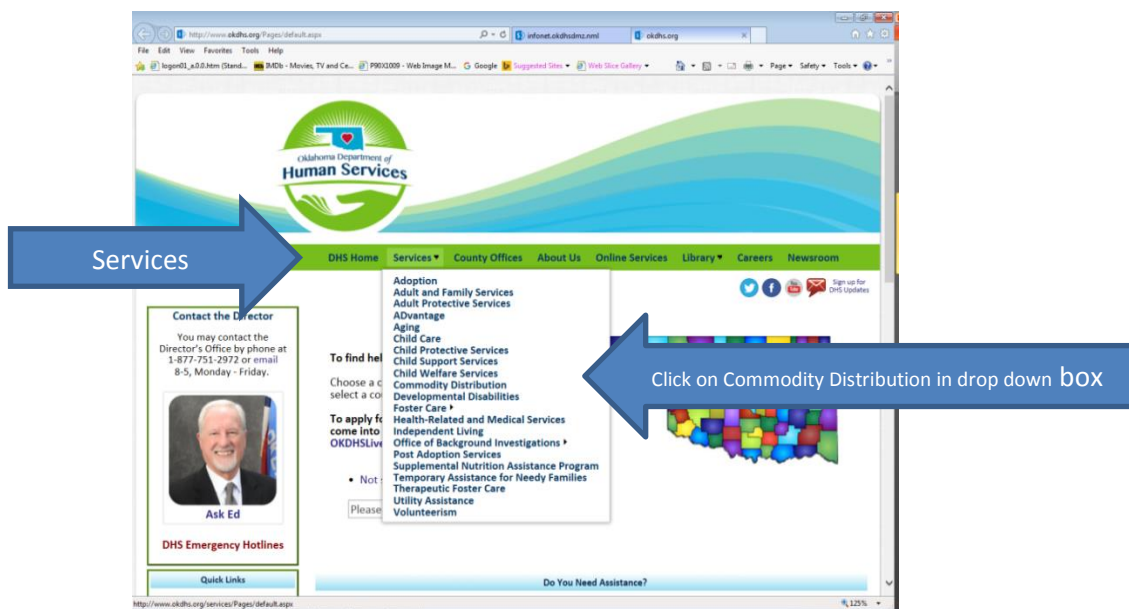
http://www.okdhs.org/Pages/default.aspx
infonet.okdhsdmz.nml
okdhs.org
File Edit View Favorites Tools Help
logon01_a.0.0.htm (Stand... IMDb - Movies, TV and Ce... P90X1009 - Web Image M... Google Suggested Sites Web Slice Gallery
Page Safety Tools

Oklahoma Department of
Human Services

Services

DHS Home Services County Offices About Us Online Services Library Careers Newsroom

Sign up for DHS Updates

Adoption
Adult and Family Services
Adult Protective Services
ADvantage
Aging
Child Care
Child Protective Services
Child Support Services
Child Welfare Services
Commodity Distribution
Developmental Disabilities
Foster Care
Health-Related and Medical Services
Independent Living
Office of Background Investigations
Post Adoption Services
Supplemental Nutrition Assistance Program
Temporary Assistance for Needy Families
Therapeutic Foster Care
Utility Assistance
Volunteerism

Click on Commodity Distribution in drop down box

Contact the Director
You may contact the Director's Office by phone at 1-877-751-2972 or email 8-5, Monday - Friday.

Ask Ed

DHS Emergency Hotlines

Quick Links

To find hel
Choose a c
select a co
To apply fo
come into
OKDHSLive
• Not
Please

Do You Need Assistance?

http://www.okdhs.org/services/Pages/default.aspx
125%